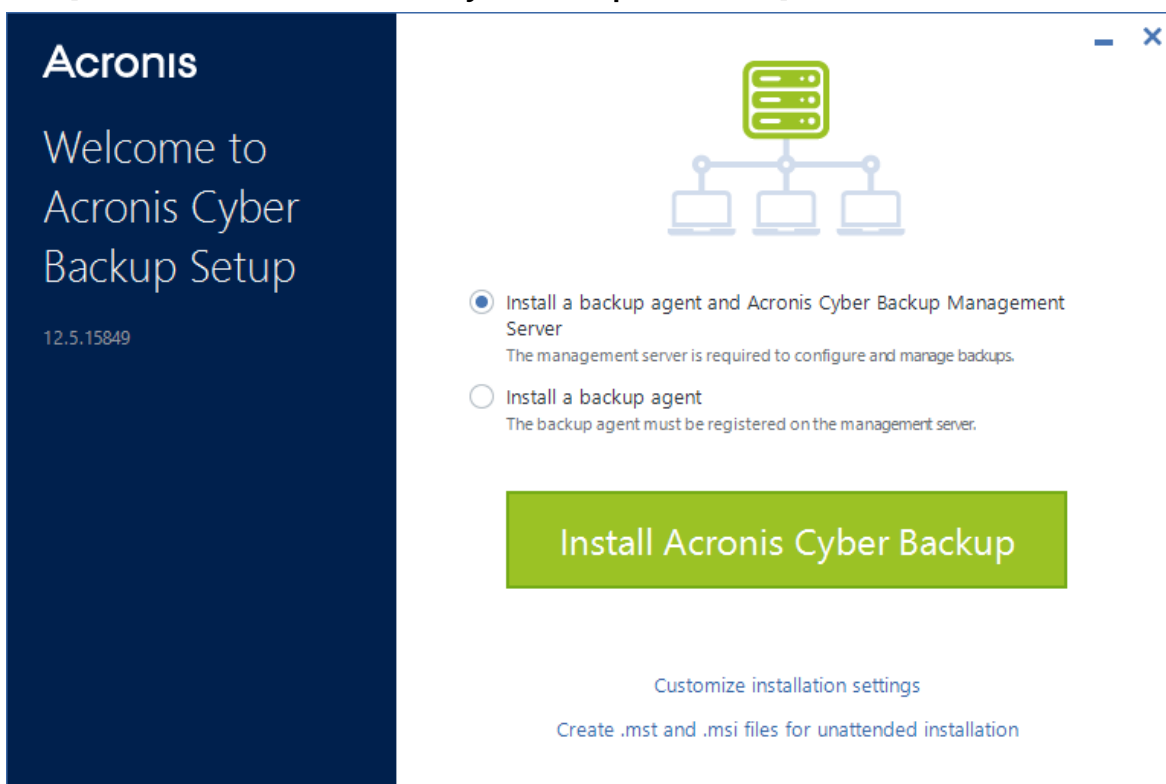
Acronis

Welcome to Acronis Cyber Backup Setup

12.5.15849

Install a backup agent and Acronis Cyber Backup Management Server
The management server is required to configure and manage backups.

Install a backup agent
The backup agent must be registered on the management server.

Install Acronis Cyber Backup

Customize installation settings

Create .mst and .msi files for unattended installation